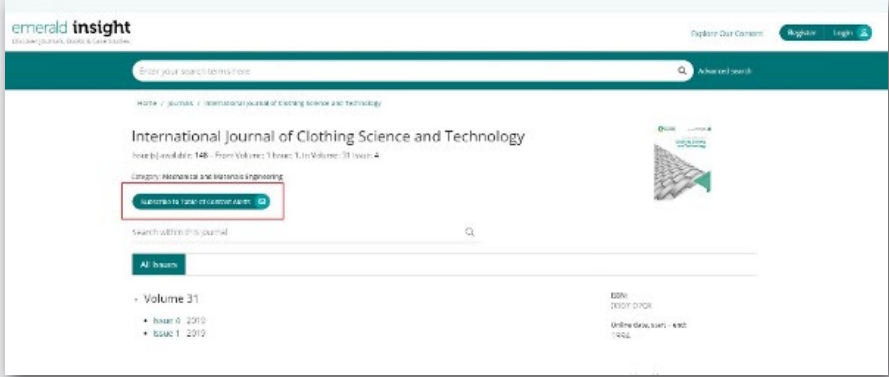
emerald insight
Discovering Journals, Books & Case Studies

Explore Our Content

Register | Login

Enter your search terms here

Advanced search

Home / Journals / International Journal of Clothing Science and Technology

International Journal of Clothing Science and Technology

Issue(s) available: 148 – From Volume: 1 Issue: 1, to Volume: 31 Issue: 4

Category: Mechanical and Materials Engineering

Subscribe to Table of Content Alerts

Search within this journal

All Issues

- Volume 31

• Issue 4 2019
• Issue 1 2019

ISSN:
0955-6222

Online date, start – end:
1989

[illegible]